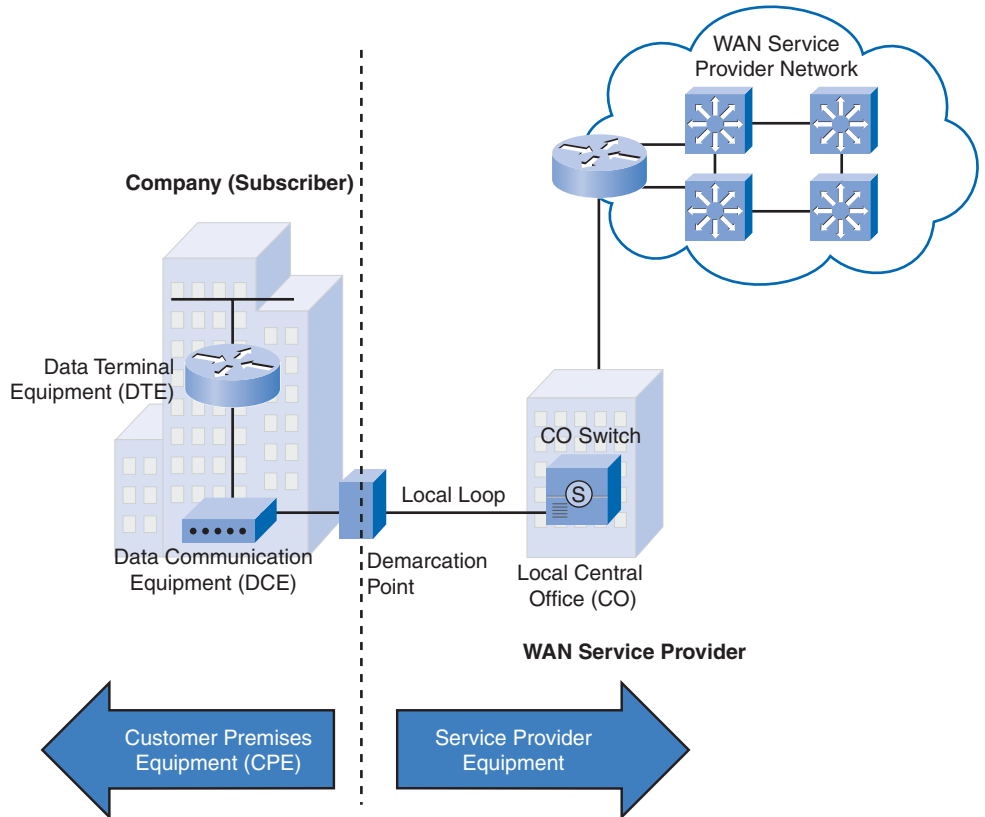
WAN Service Provider Network

Company (Subscriber)

Data Terminal Equipment (DTE)

CO Switch

S

Local Loop

Data Communication Equipment (DCE)

Demarcation Point

Local Central Office (CO)

WAN Service Provider

Customer Premises Equipment (CPE)

Service Provider Equipment